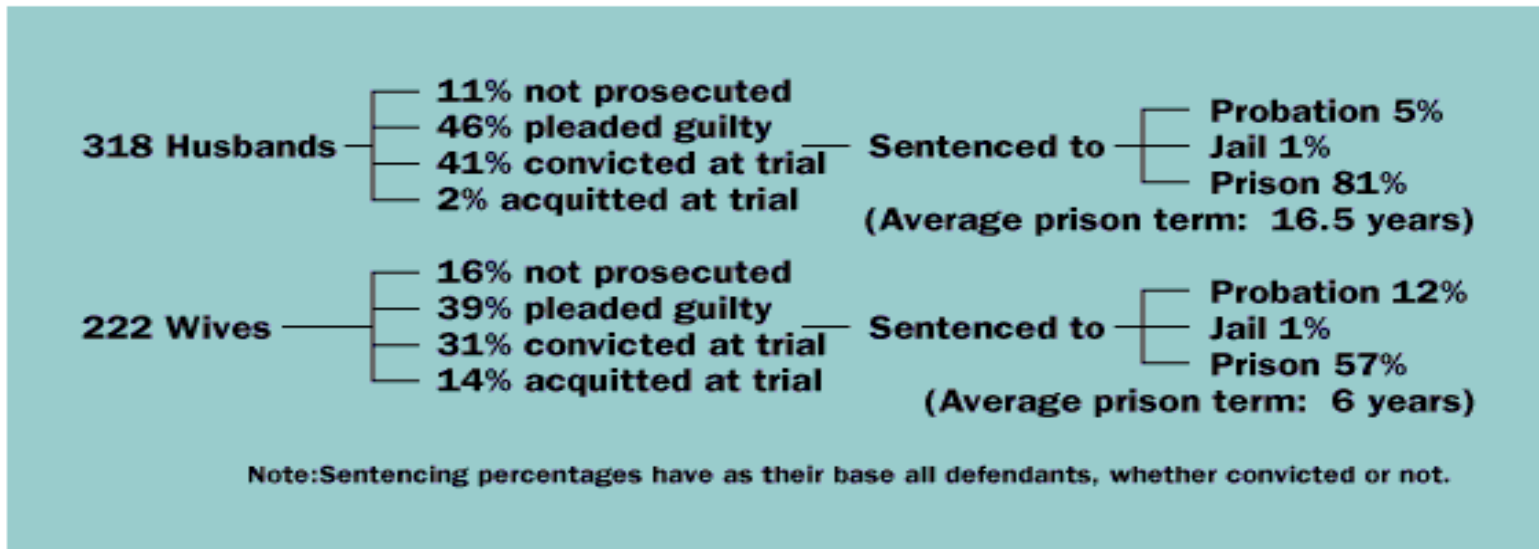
318 Husbands

11% not prosecuted
46% pleaded guilty
41% convicted at trial
2% acquitted at trial

Sentenced to

Probation 5%
Jail 1%
Prison 81%
(Average prison term: 16.5 years)

222 Wives

16% not prosecuted
39% pleaded guilty
31% convicted at trial
14% acquitted at trial

Sentenced to

Probation 12%
Jail 1%
Prison 57%
(Average prison term: 6 years)

Note:Sentencing percentages have as their base all defendants, whether convicted or not.